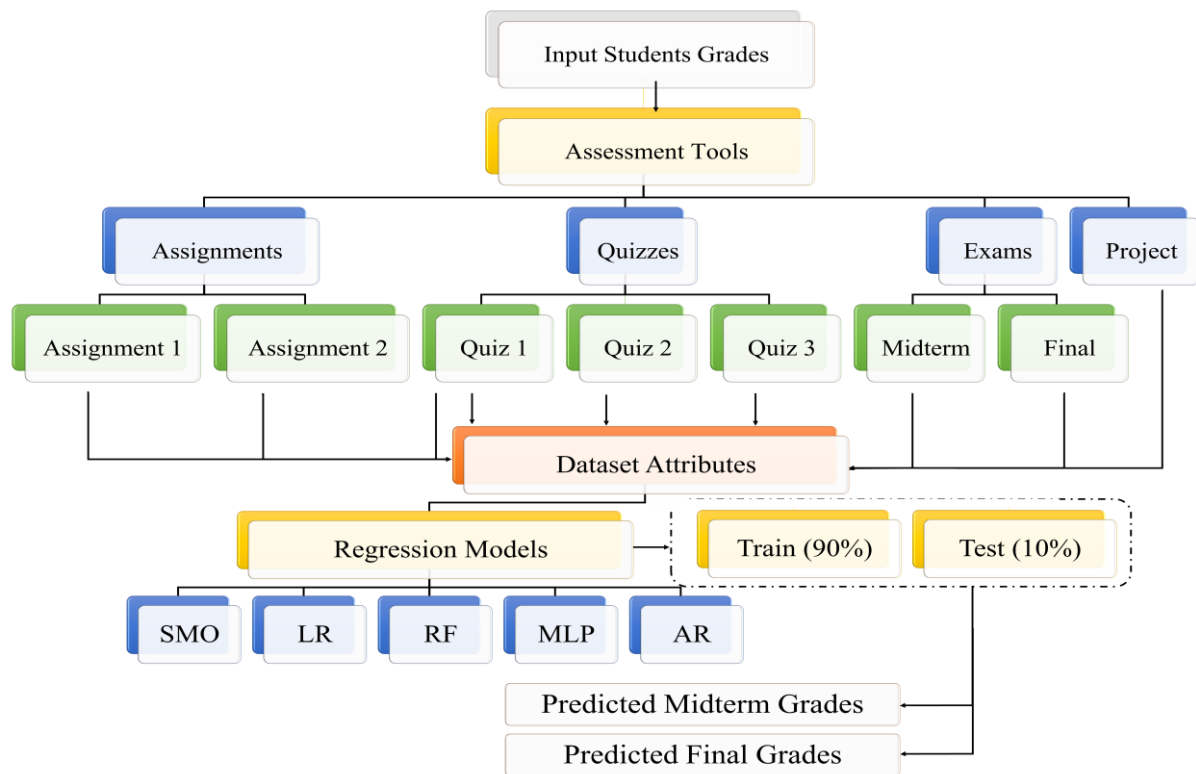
Input Students Grades

Assessment Tools

Assignments

Quizzes

Exams

Project

Assignment 1

Assignment 2

Quiz 1

Quiz 2

Quiz 3

Midterm

Final

Dataset Attributes

Regression Models

Train (90%)

Test (10%)

SMO

LR

RF

MLP

AR

Predicted Midterm Grades

Predicted Final Grades